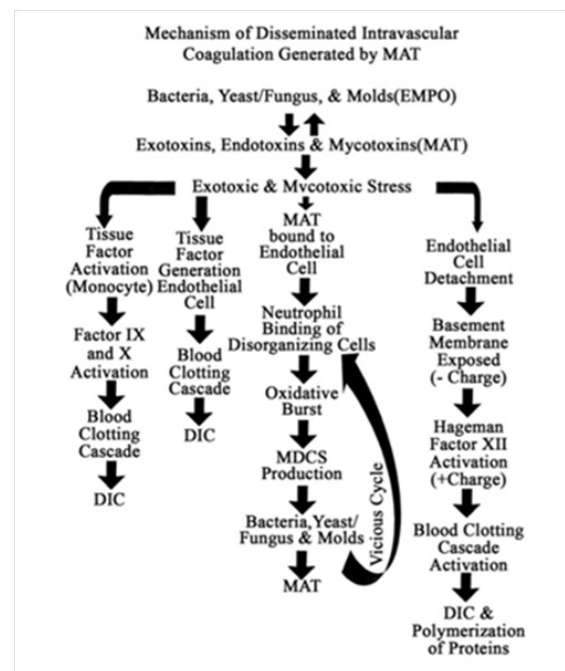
Mechanism of Disseminated Intravascular Coagulation Generated by MAT

Bacteria, Yeast/Fungus, & Molds(EMPO)

Exotoxins, Endotoxins & Mycotoxins(MAT)

Exotoxic & Mycotoxic Stress

Tissue Factor Activation (Monocyte)

Factor IX and X Activation

Blood Clotting Cascade

DIC

Tissue Factor Generation Endothelial Cell

Blood Clotting Cascade

DIC

MAT bound to Endothelial Cell

Neutrophil Binding of Disorganizing Cells

Oxidative Burst

MDCS Production

Bacteria, Yeast/ Fungus & Molds

MAT

Vicious Cycle

Endothelial Cell Detachment

Basement Membrane Exposed (- Charge)

Hageman Factor XII Activation (+Charge)

Blood Clotting Cascade Activation

DIC & Polymerization of Proteins